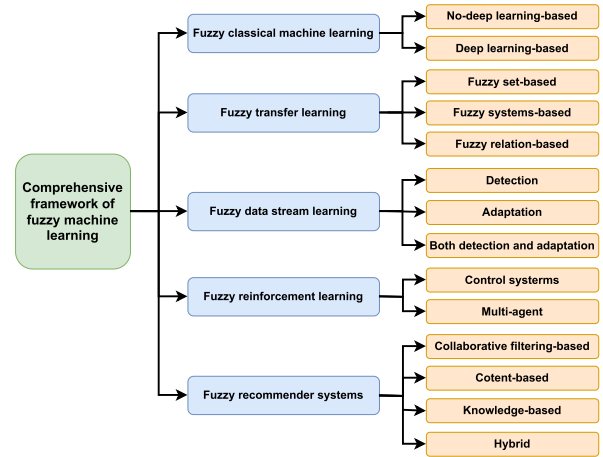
Comprehensive framework of fuzzy machine learning

Fuzzy classical machine learning

No-deep learning-based

Deep learning-based

Fuzzy transfer learning

Fuzzy set-based

Fuzzy systems-based

Fuzzy relation-based

Fuzzy data stream learning

Detection

Adaptation

Both detection and adaptation

Fuzzy reinforcement learning

Control systerms

Multi-agent

Fuzzy recommender systems

Collaborative filtering-based

Cotent-based

Knowledge-based

Hybrid